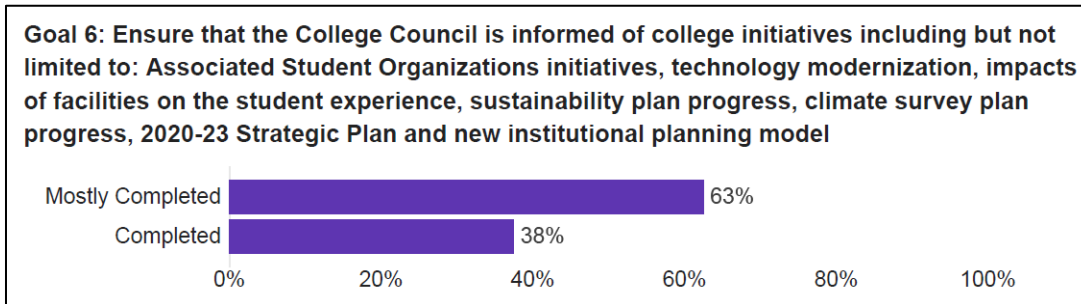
Goal 6: Ensure that the College Council is informed of college initiatives including but not limited to: Associated Student Organizations initiatives, technology modernization, impacts of facilities on the student experience, sustainability plan progress, climate survey plan progress, 2020-23 Strategic Plan and new institutional planning model

Mostly Completed 63%
Completed 38%

0% 20% 40% 60% 80% 100%